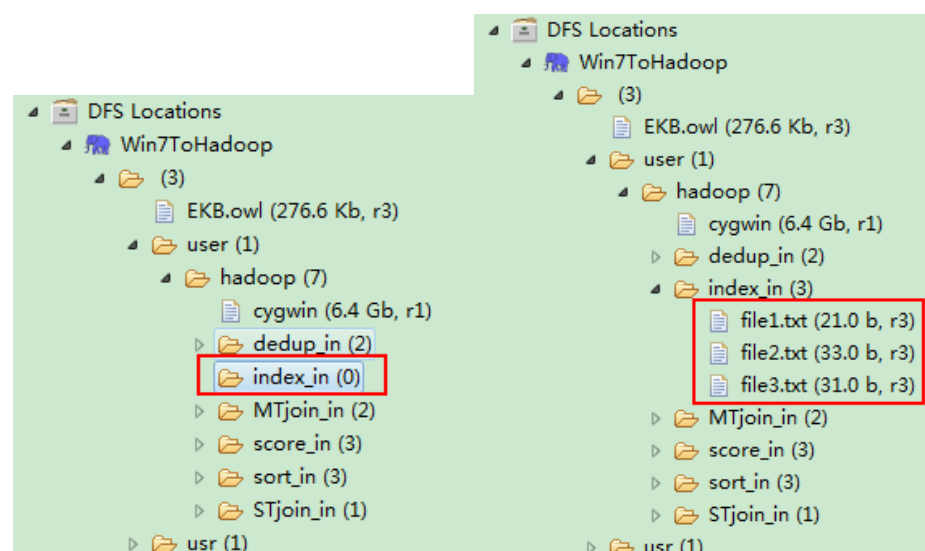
DFS Locations
Win7ToHadoop
(3)
EKB.owl (276.6 Kb, r3)
user (1)
hadoop (7)
cygwin (6.4 Gb, r1)
dedup_in (2)
index_in (0)
MTjoin_in (2)
score_in (3)
sort_in (3)
STjoin_in (1)
usr (1)

DFS Locations
Win7ToHadoop
(3)
EKB.owl (276.6 Kb, r3)
user (1)
hadoop (7)
cygwin (6.4 Gb, r1)
dedup_in (2)
index_in (3)
file1.txt (21.0 b, r3)
file2.txt (33.0 b, r3)
file3.txt (31.0 b, r3)
MTjoin_in (2)
score_in (3)
sort_in (3)
STjoin_in (1)
usr (1)